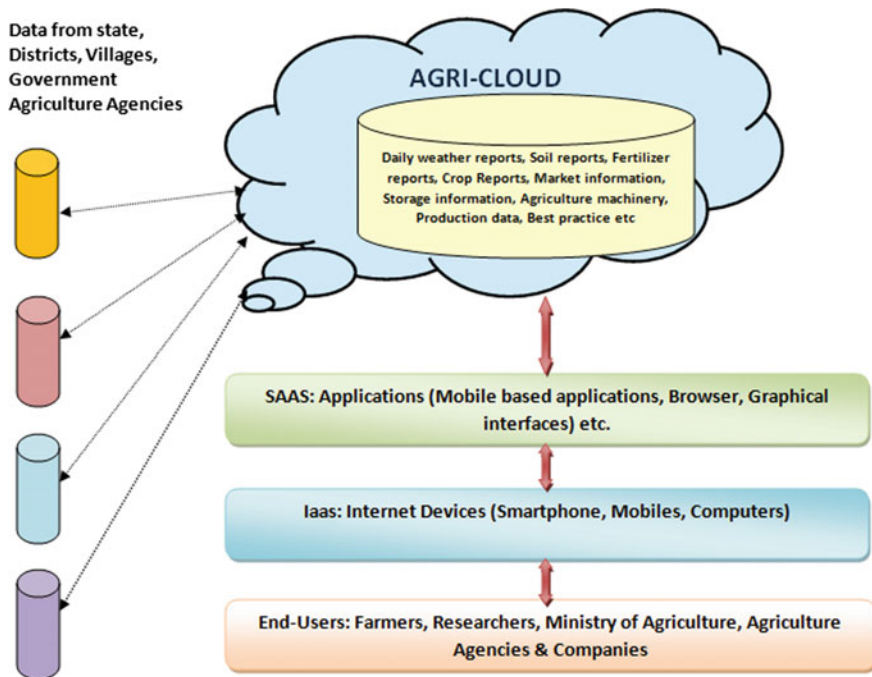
Data from state, Districts, Villages, Government Agriculture Agencies

AGRI-CLOUD

Daily weather reports, Soil reports, Fertilizer reports, Crop Reports, Market information, Storage information, Agriculture machinery, Production data, Best practice etc

SAAS: Applications (Mobile based applications, Browser, Graphical interfaces) etc.

Iaas: Internet Devices (Smartphone, Mobiles, Computers)

End-Users: Farmers, Researchers, Ministry of Agriculture, Agriculture Agencies & Companies